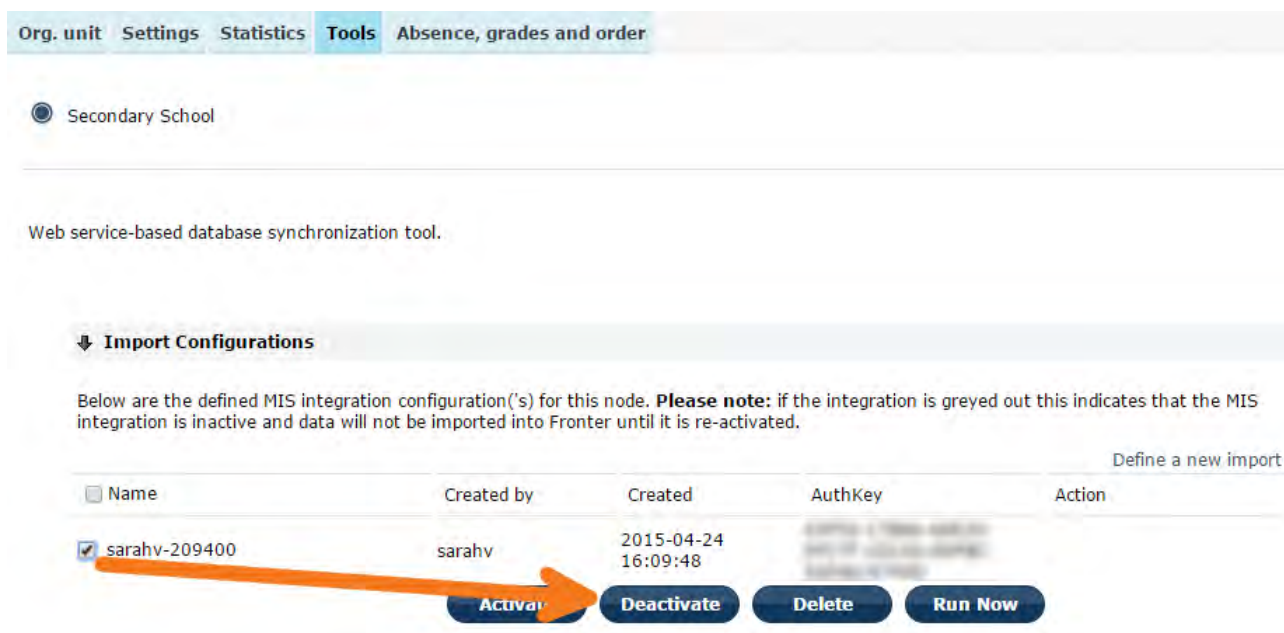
Org. unit Settings Statistics Tools Absence, grades and order

Secondary School

Web service-based database synchronization tool.

Import Configurations

Below are the defined MIS integration configuration('s) for this node. **Please note:** if the integration is greyed out this indicates that the MIS integration is inactive and data will not be imported into Fronter until it is re-activated.

Define a new import

| Name | Created by | Created | AuthKey | Action |
|---|---|---|---|---|
| sarahv-209400 | sarahv | 2015-04-24 16:09:48 | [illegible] | |

Activa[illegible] Deactivate Delete Run Now